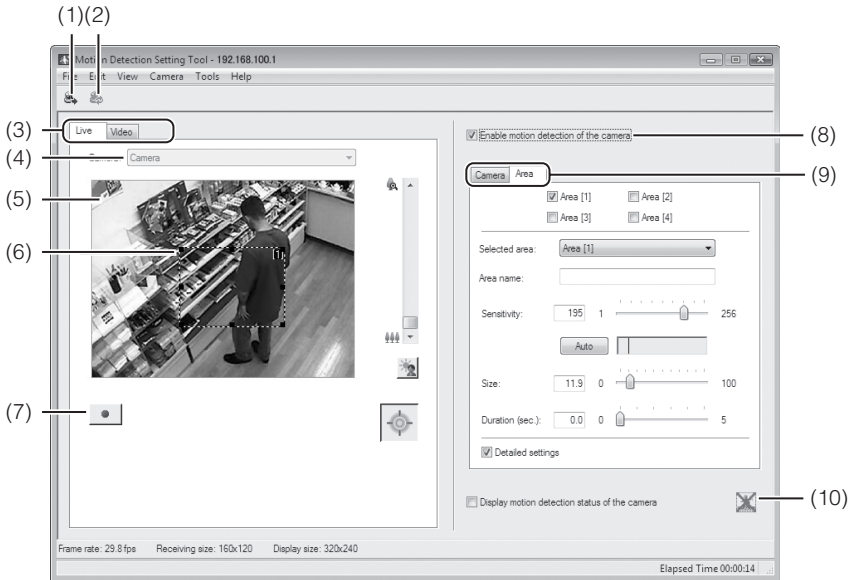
(1)(2)

Motion Detection Setting Tool - 192.168.100.1

File Edit View Camera Tools Help

(3) Live Video

(4) Camera: Camera

(5)

(6)

1

(7)

Enable motion detection of the camera (8)

Camera Area (9)

Area [1] Area [2]

Area [3] Area [4]

Selected area: Area [1]

Area name:

Sensitivity: 195 1 256

Auto

Size: 11.9 0 100

Duration (sec.): 0.0 0 5

Detailed settings

Display motion detection status of the camera

(10)

Frame rate: 29.8 fps Receiving size: 160x120 Display size: 320x240

Elapsed Time 00:00:14